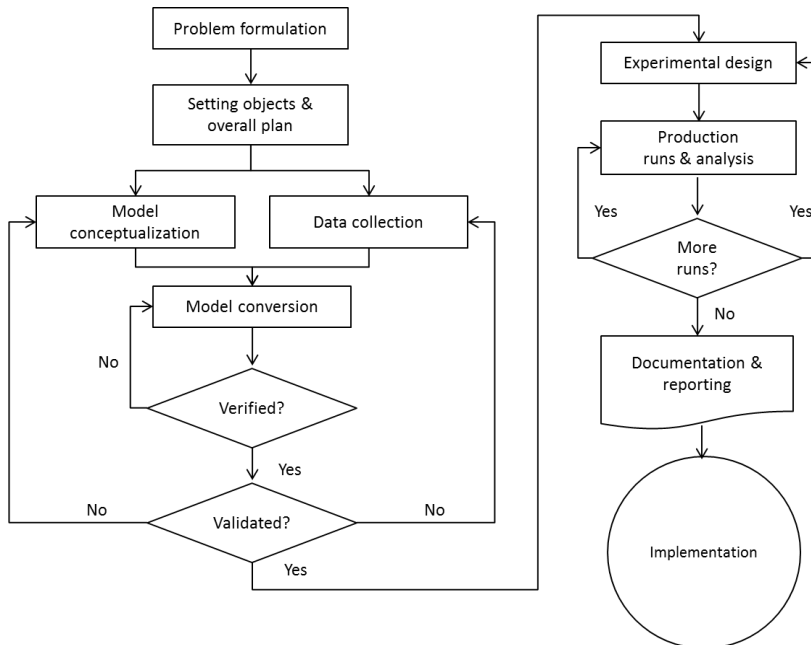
Problem formulation

Setting objects & overall plan

Model conceptualization

Data collection

Model conversion

No

Verified?

Yes

No

Validated?

No

Yes

Experimental design

Production runs & analysis

Yes

Yes

More runs?

No

Documentation & reporting

Implementation